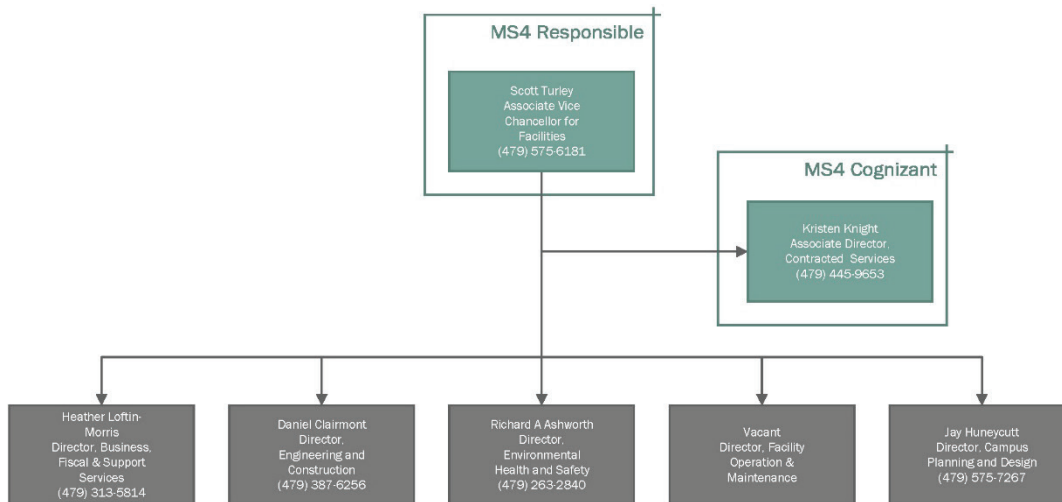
MS4 Responsible

Scott Turley
Associate Vice Chancellor for Facilities
(479) 575-6181

MS4 Cognizant

Kristen Knight
Associate Director, Contracted Services
(479) 445-9653

Heather Loftin-Morris
Director, Business, Fiscal & Support Services
(479) 313-5814

Daniel Clairmont
Director, Engineering and Construction
(479) 387-6256

Richard A Ashworth
Director, Environmental Health and Safety
(479) 263-2840

Vacant
Director, Facility Operation & Maintenance

Jay Huneycutt
Director, Campus Planning and Design
(479) 575-7267